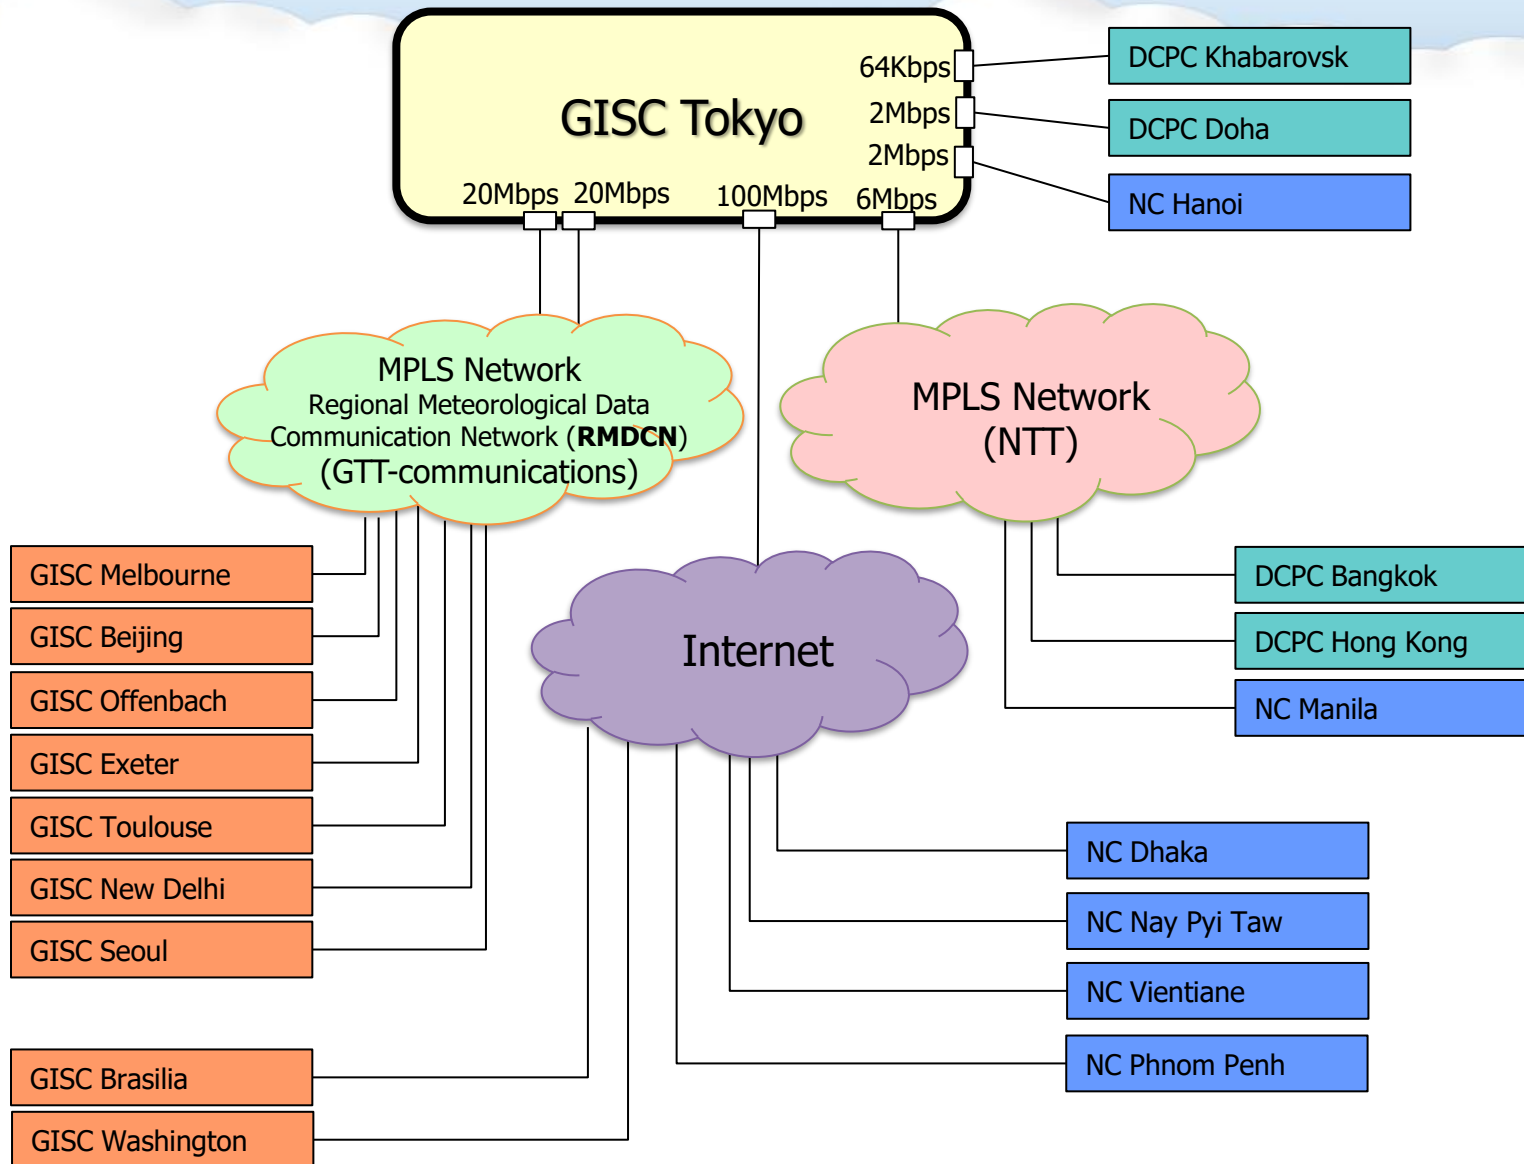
GISC Tokyo

64Kbps
2Mbps
2Mbps
20Mbps 20Mbps 100Mbps 6Mbps

DCPC Khabarovsk
DCPC Doha
NC Hanoi

MPLS Network
Regional Meteorological Data Communication Network (**RMDCN**)
(GTT-communications)

MPLS Network
(NTT)

Internet

GISC Melbourne
GISC Beijing
GISC Offenbach
GISC Exeter
GISC Toulouse
GISC New Delhi
GISC Seoul

DCPC Bangkok
DCPC Hong Kong
NC Manila

NC Dhaka
NC Nay Pyi Taw
NC Vientiane
NC Phnom Penh

GISC Brasilia
GISC Washington